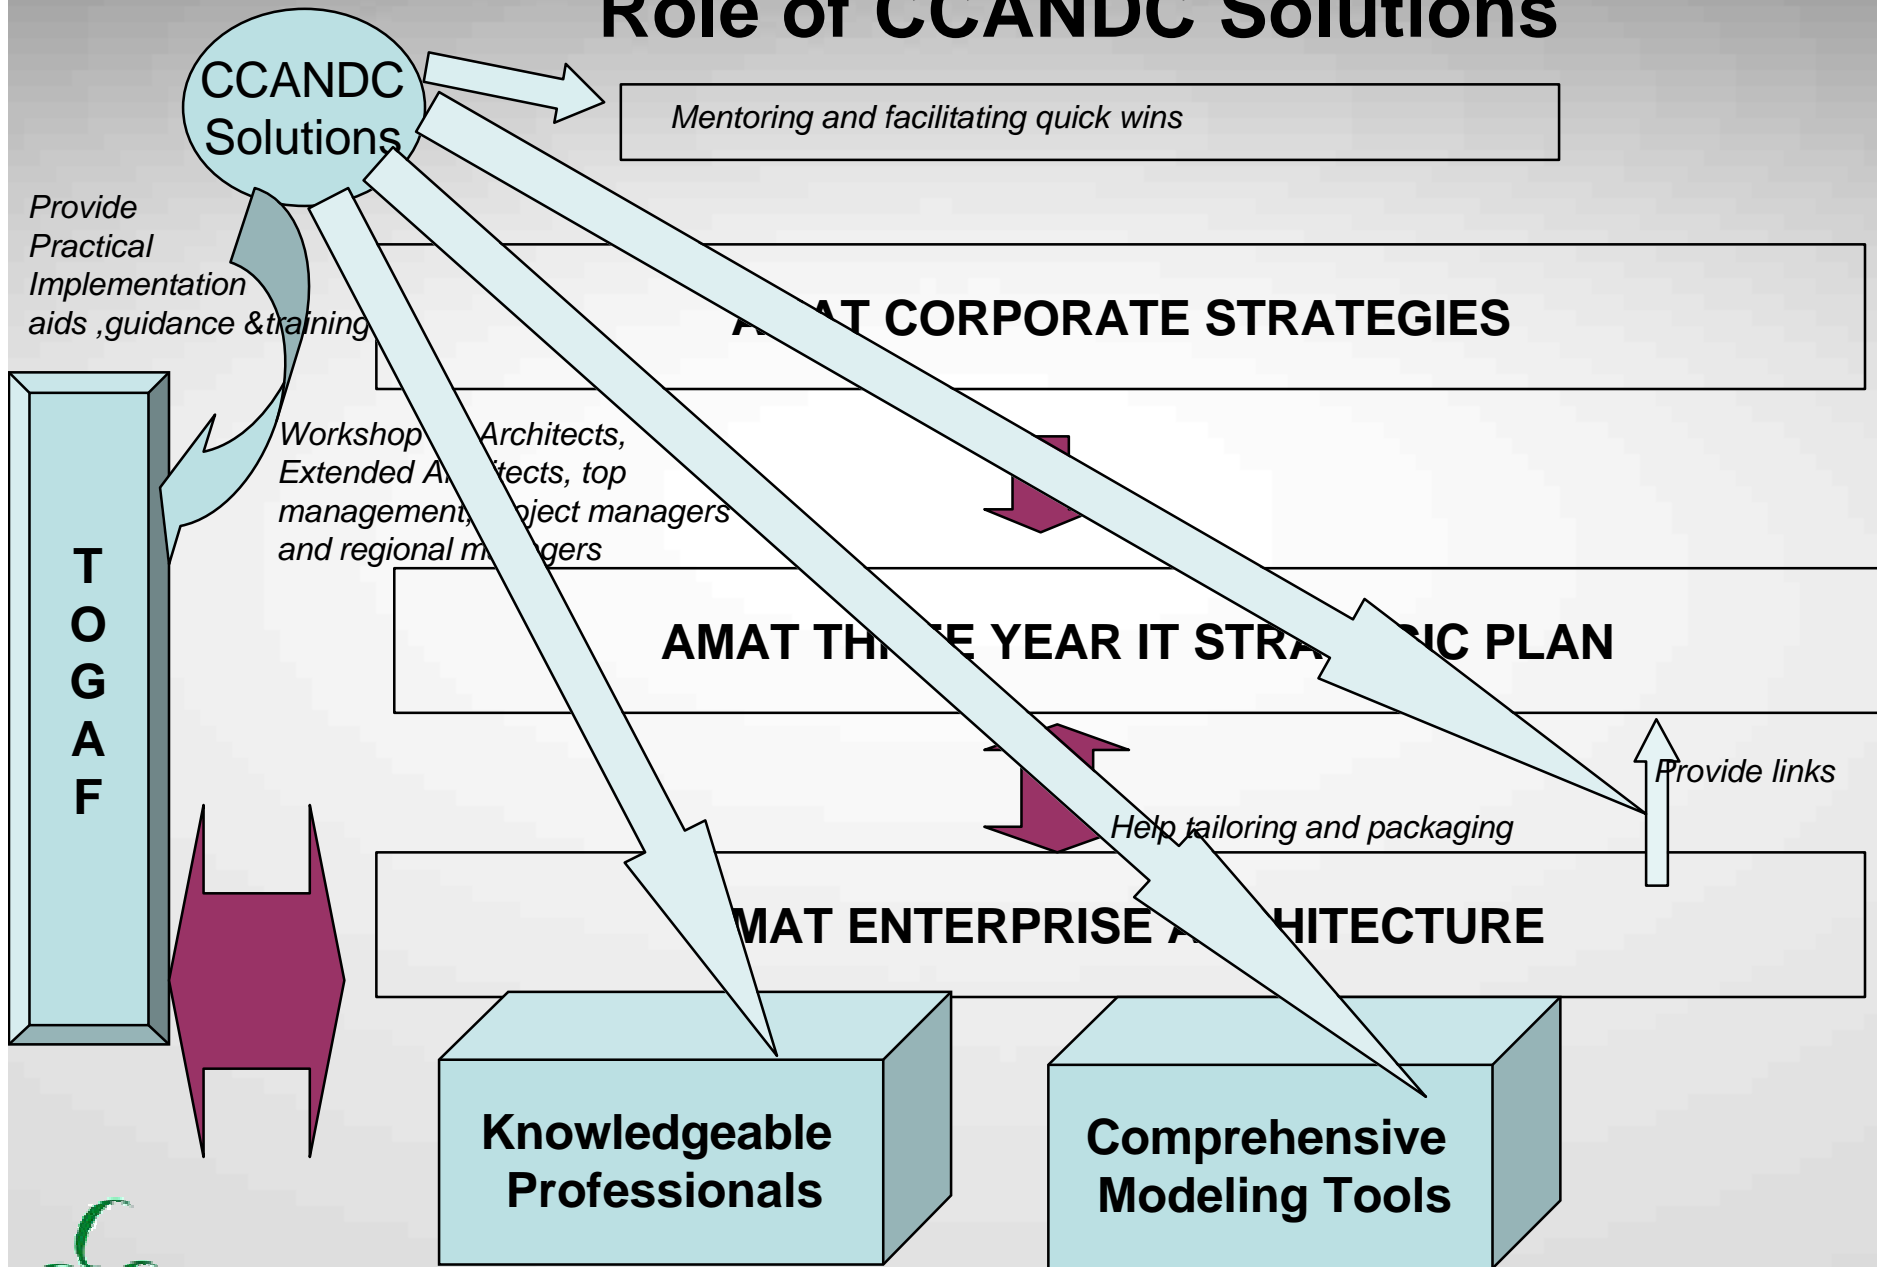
Role of CCANDC Solutions

CCANDC Solutions

Mentoring and facilitating quick wins

Provide Practical Implementation aids ,guidance &training

A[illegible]AT CORPORATE STRATEGIES

Workshop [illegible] Architects, Extended A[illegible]tects, top management, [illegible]oject managers and regional m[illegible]gers

T O G A F

AMAT TH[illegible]E YEAR IT STRA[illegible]IC PLAN

Provide links

Help tailoring and packaging

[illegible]MAT ENTERPRISE A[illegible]HITECTURE

Knowledgeable Professionals

Comprehensive Modeling Tools